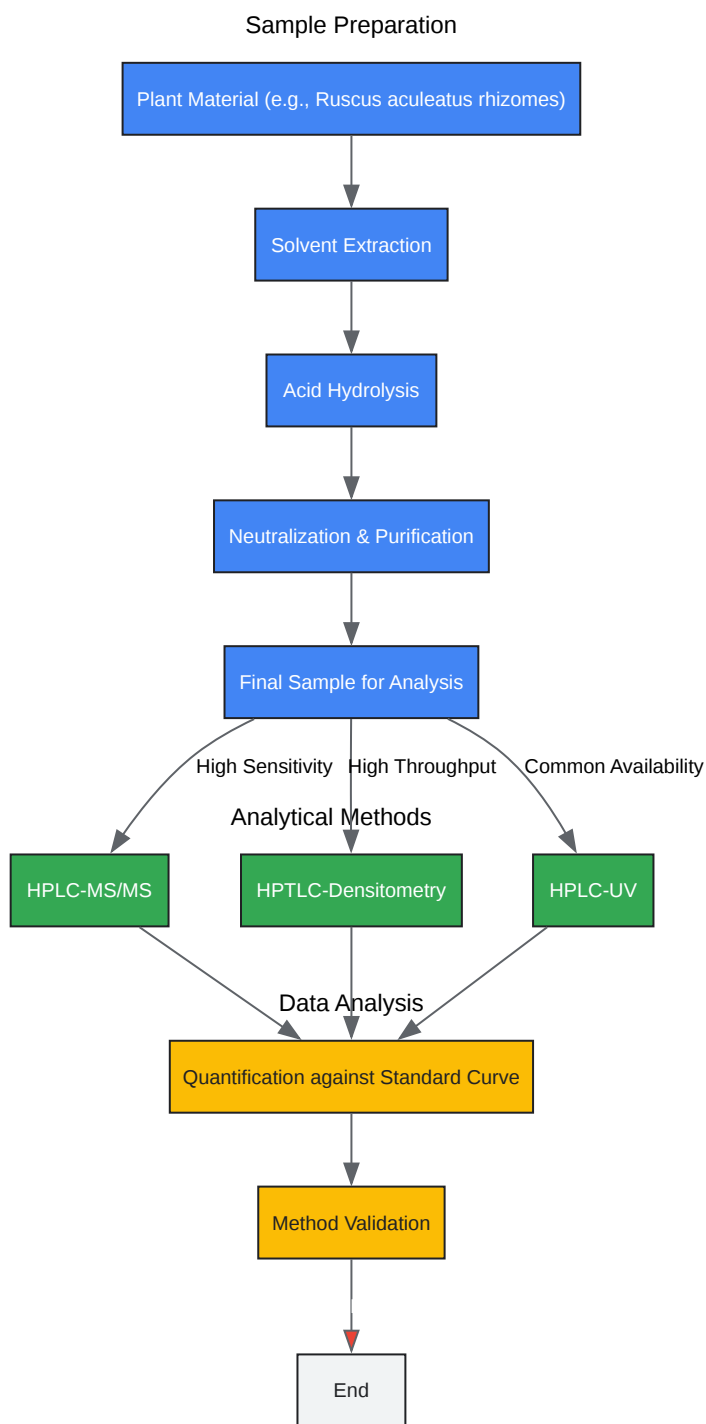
Sample Preparation

Plant Material (e.g., Ruscus aculeatus rhizomes)

Solvent Extraction

Acid Hydrolysis

Neutralization & Purification

Final Sample for Analysis

High Sensitivity

High Throughput

Common Availability

Analytical Methods

HPLC-MS/MS

HPTLC-Densitometry

HPLC-UV

Data Analysis

Quantification against Standard Curve

Method Validation

End